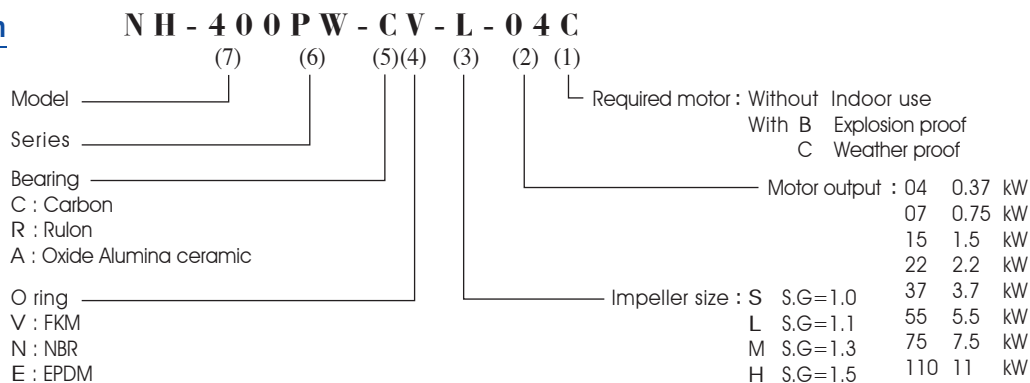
n

NH-400PW-CV-L-04C

(7) (6) (5)(4) (3) (2) (1)

Model

Series

Bearing
C : Carbon
R : Rulon
A : Oxide Alumina ceramic

O ring
V : FKM
N : NBR
E : EPDM

Required motor : Without Indoor use
With B Explosion proof
C Weather proof

Motor output : 04 0.37 kW
07 0.75 kW
15 1.5 kW
22 2.2 kW
37 3.7 kW
55 5.5 kW
75 7.5 kW
110 11 kW

Impeller size : S S.G=1.0
L S.G=1.1
M S.G=1.3
H S.G=1.5